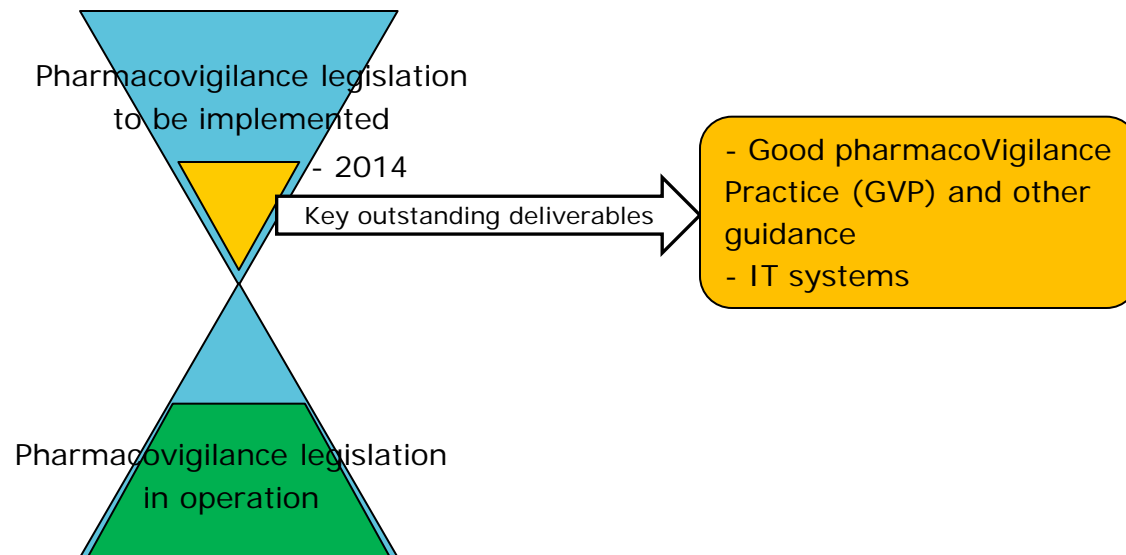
Pharmacovigilance legislation to be implemented

- 2014

Key outstanding deliverables

- Good pharmacoVigilance Practice (GVP) and other guidance
- IT systems

Pharmacovigilance legislation in operation